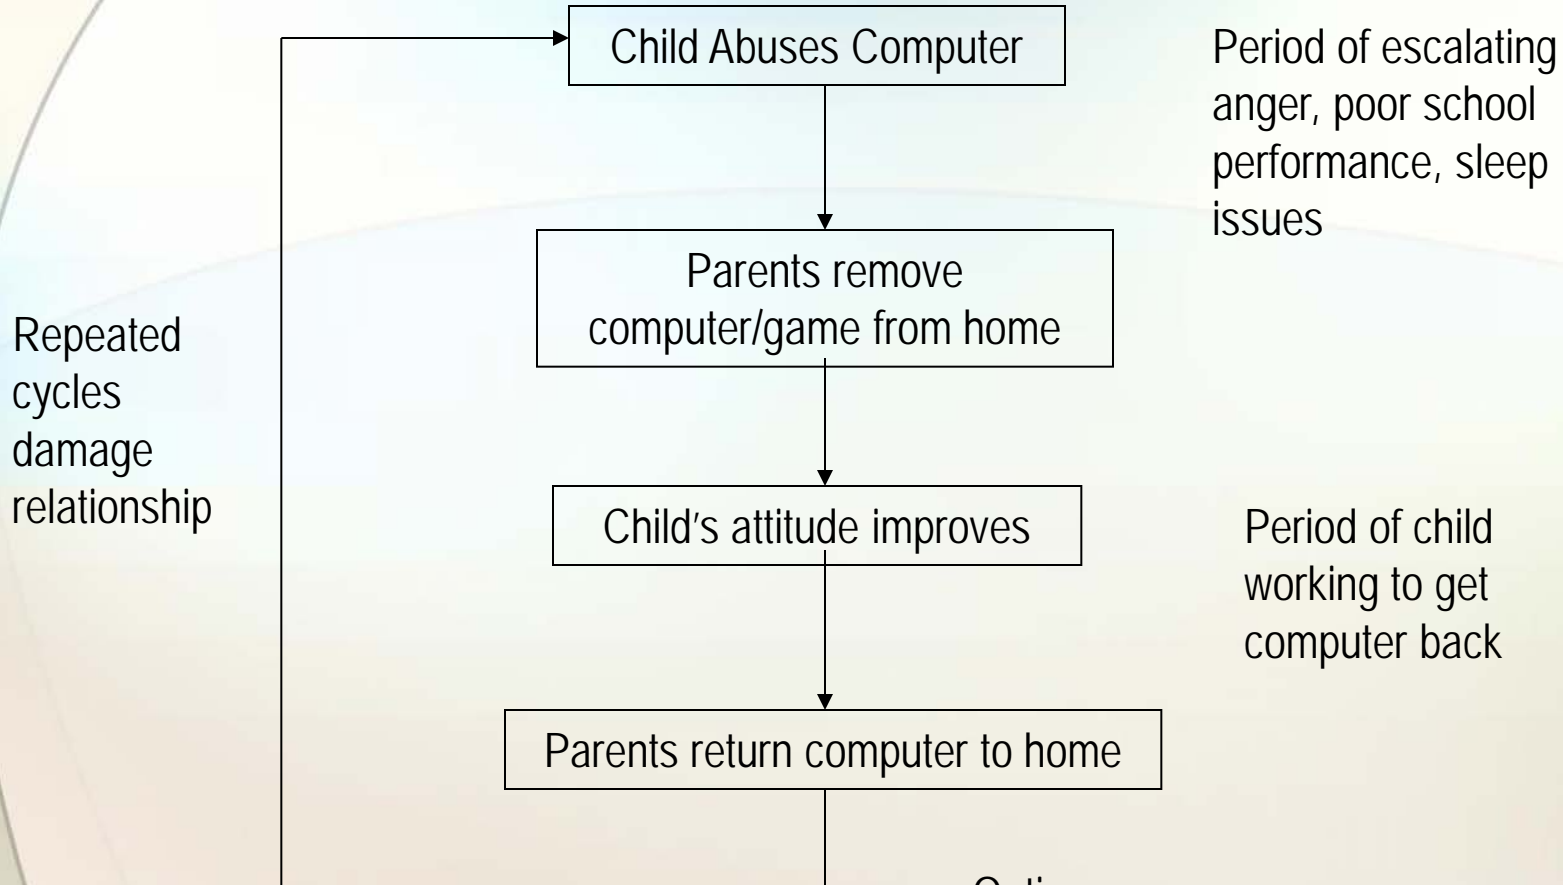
Child Abuses Computer

Period of escalating anger, poor school performance, sleep issues

Parents remove computer/game from home

Repeated cycles damage relationship

Child's attitude improves

Period of child working to get computer back

Parents return computer to home

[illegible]